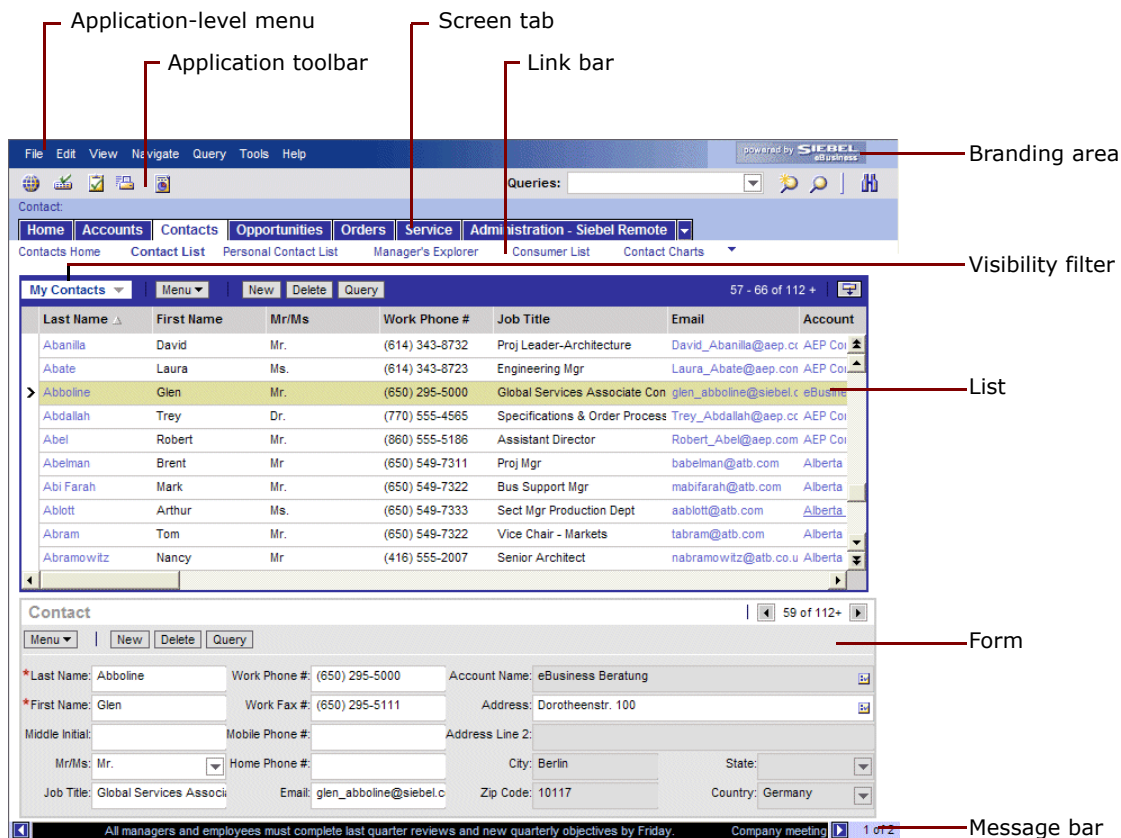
Application-level menu
Application toolbar
Screen tab
Link bar

File Edit View Navigate Query Tools Help
powered by SIEBEL eBusiness
Branding area
Queries:
Contact:
Home Accounts Contacts Opportunities Orders Service Administration - Siebel Remote
Contacts Home Contact List Personal Contact List Manager's Explorer Consumer List Contact Charts
Visibility filter
My Contacts Menu New Delete Query 57 - 66 of 112 +

| Last Name | First Name | Mr/Ms | Work Phone # | Job Title | Email | Account |
|---|---|---|---|---|---|---|
| Abanilla | David | Mr. | (614) 343-8732 | Proj Leader-Architecture | David_Abanilla@aep.cc | AEP Co |
| Abate | Laura | Ms. | (614) 343-8723 | Engineering Mgr | Laura_Abate@aep.con | AEP Co |
| Abboline | Glen | Mr. | (650) 295-5000 | Global Services Associate Con | glen_abboline@siebel.c | eBusine |
| Abdallah | Trey | Dr. | (770) 555-4565 | Specifications & Order Process | Trey_Abdallah@aep.cc | AEP Co |
| Abel | Robert | Mr. | (860) 555-5186 | Assistant Director | Robert_Abel@aep.com | AEP Co |
| Abelman | Brent | Mr | (650) 549-7311 | Proj Mgr | babelman@atb.com | Alberta |
| Abi Farah | Mark | Mr. | (650) 549-7322 | Bus Support Mgr | mabifarah@atb.com | Alberta |
| Ablott | Arthur | Ms. | (650) 549-7333 | Sect Mgr Production Dept | aablott@atb.com | Alberta |
| Abram | Tom | Mr. | (650) 549-7322 | Vice Chair - Markets | tabram@atb.com | Alberta |
| Abramowitz | Nancy | Mr | (416) 555-2007 | Senior Architect | nabramowitz@atb.co.u | Alberta |

List
Contact 59 of 112+
Menu New Delete Query
Form
*Last Name: Abboline Work Phone #: (650) 295-5000 Account Name: eBusiness Beratung
*First Name: Glen Work Fax #: (650) 295-5111 Address: Dorotheenstr. 100
Middle Initial: Mobile Phone #: Address Line 2:
Mr/Ms: Mr. Home Phone #: City: Berlin State:
Job Title: Global Services Associ Email: glen_abboline@siebel.c Zip Code: 10117 Country: Germany
All managers and employees must complete last quarter reviews and new quarterly objectives by Friday. Company meeting 1 of 2
Message bar